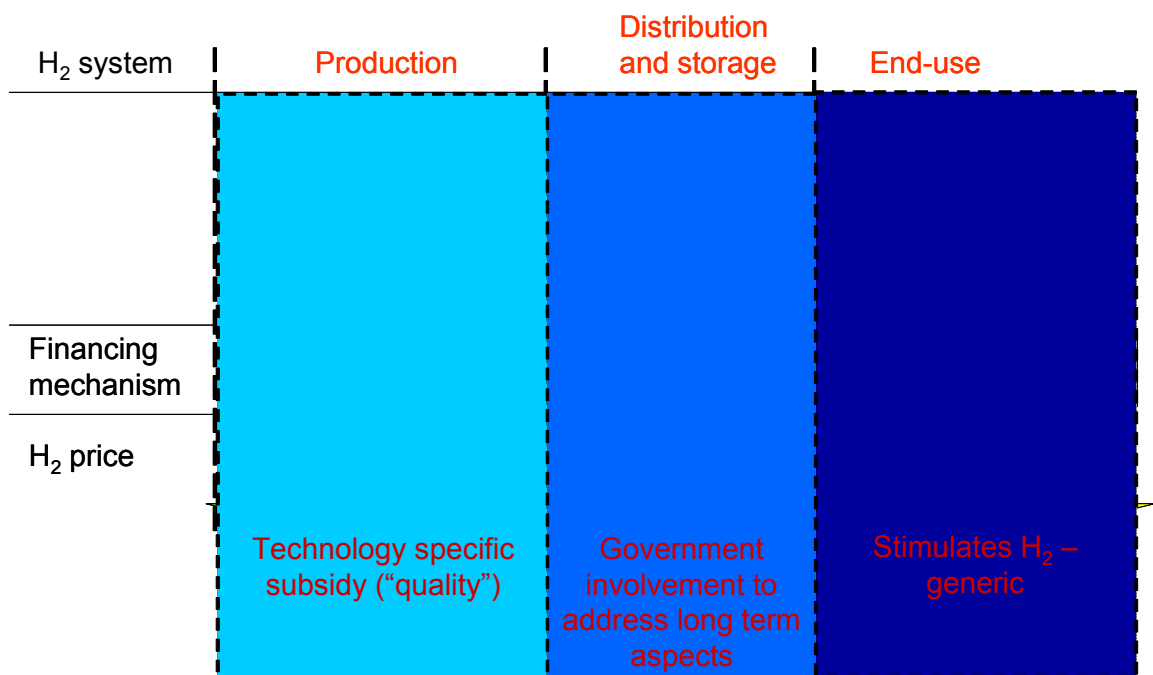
$H_2$ system

Production

Distribution and storage

End-use

Financing mechanism

$H_2$ price

Technology specific subsidy (“quality”)

Government involvement to address long term aspects

Stimulates $H_2$ – generic